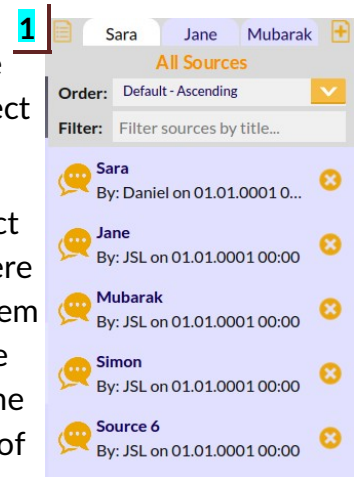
1

e
ect

ct
ere
em
e
ne
of

Sara | Jane | Mubarak

All Sources

Order: Default - Ascending

Filter: Filter sources by title...

Sara
By: Daniel on 01.01.0001 0...

Jane
By: JSL on 01.01.0001 00:00

Mubarak
By: JSL on 01.01.0001 00:00

Simon
By: JSL on 01.01.0001 00:00

Source 6
By: JSL on 01.01.0001 00:00